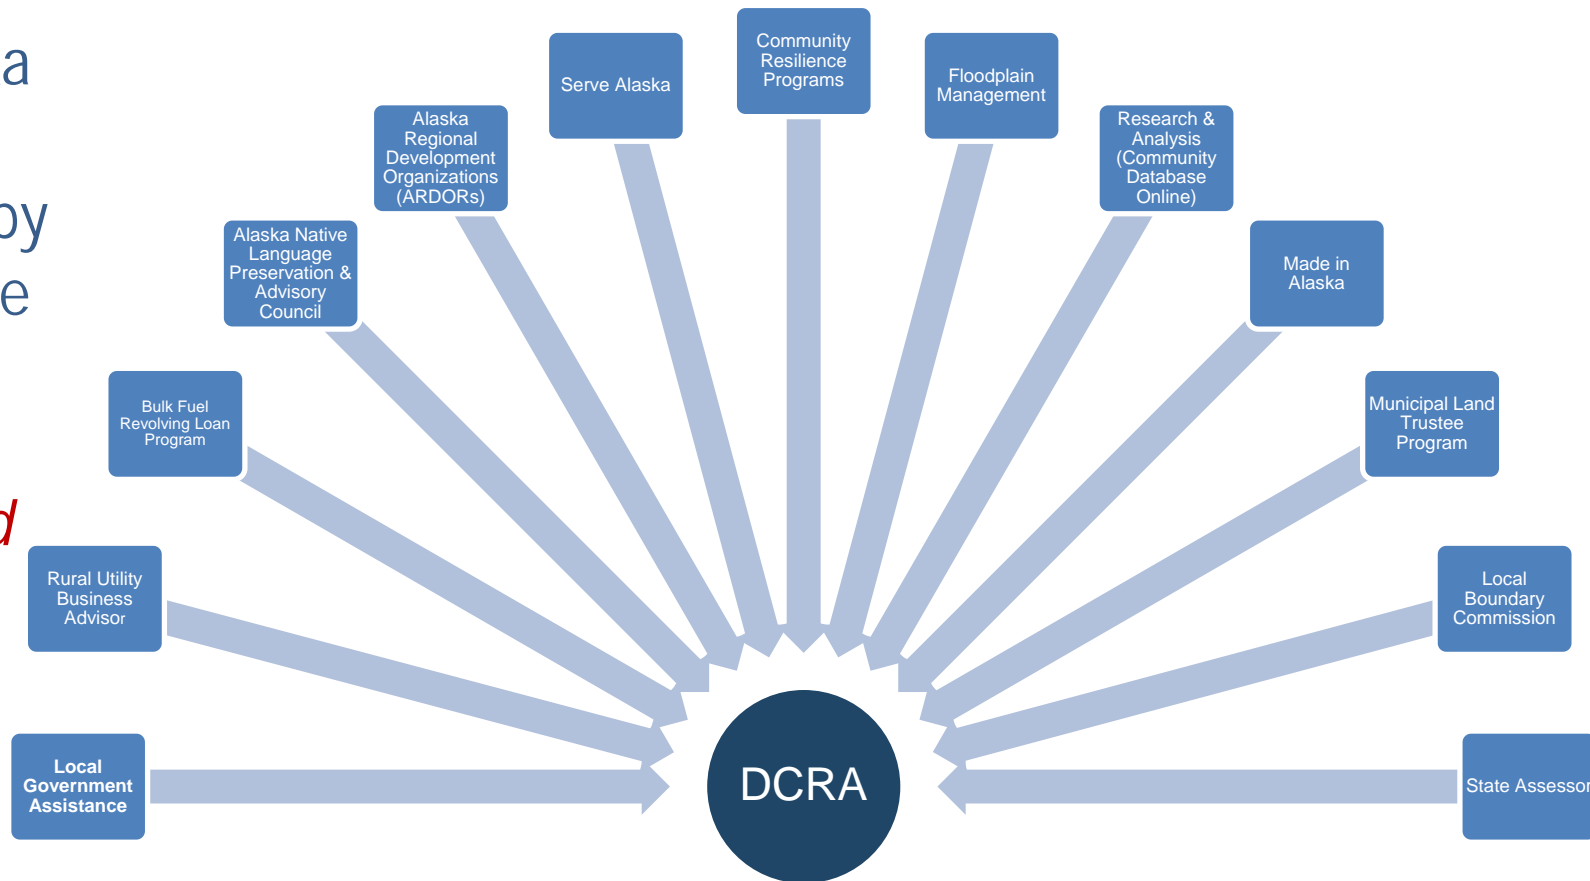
a

by
e

d

Community Resilience Programs

Serve Alaska

Floodplain Management

Alaska Regional Development Organizations (ARDORs)

Research & Analysis (Community Database Online)

Alaska Native Language Preservation & Advisory Council

Made in Alaska

Bulk Fuel Revolving Loan Program

Municipal Land Trustee Program

Rural Utility Business Advisor

Local Boundary Commission

Local Government Assistance

DCRA

State Assessor